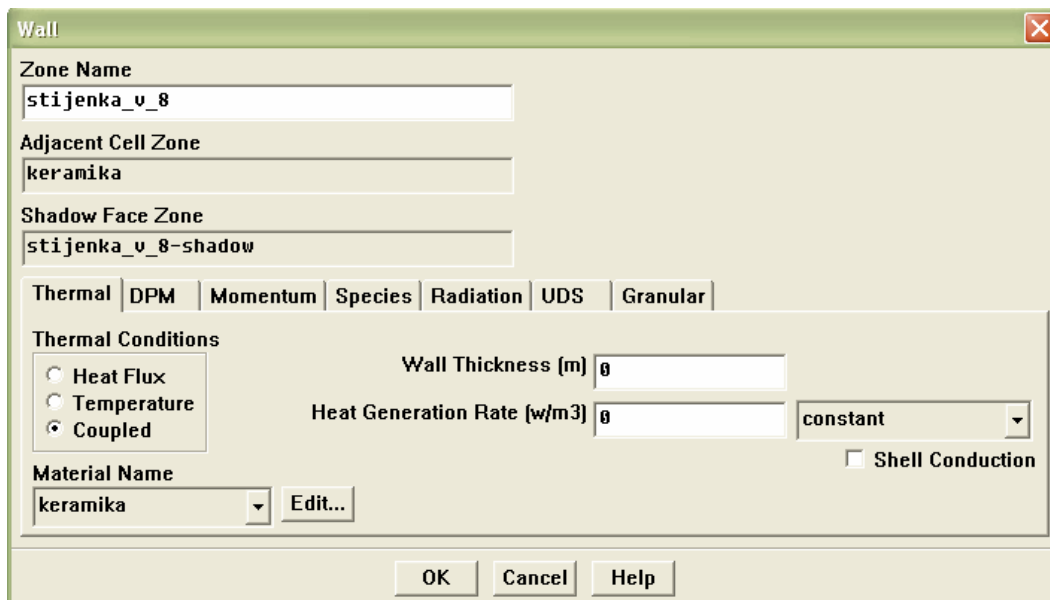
Wall

Zone Name
stijenka_v_8

Adjacent Cell Zone
keramika

Shadow Face Zone
stijenka_v_8-shadow

Thermal | DPM | Momentum | Species | Radiation | UDS | Granular

Thermal Conditions
Heat Flux
Temperature
Coupled

Wall Thickness (m) 0

Heat Generation Rate (w/m3) 0

constant

Shell Conduction

Material Name
keramika

Edit...

OK Cancel Help